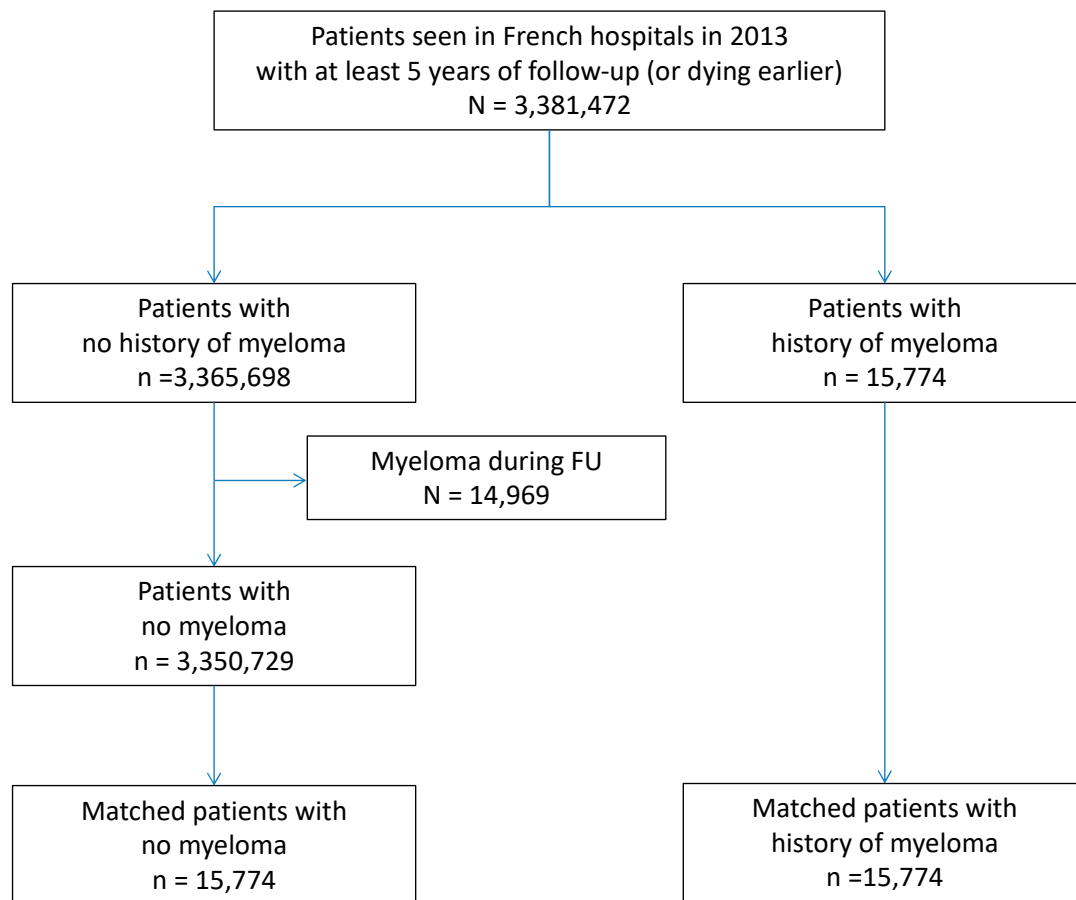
Patients seen in French hospitals in 2013
with at least 5 years of follow-up (or dying earlier)
N = 3,381,472

Patients with
no history of myeloma
n =3,365,698

Patients with
history of myeloma
n = 15,774

Myeloma during FU
N = 14,969

Patients with
no myeloma
n = 3,350,729

Matched patients with
no myeloma
n = 15,774

Matched patients with
history of myeloma
n =15,774